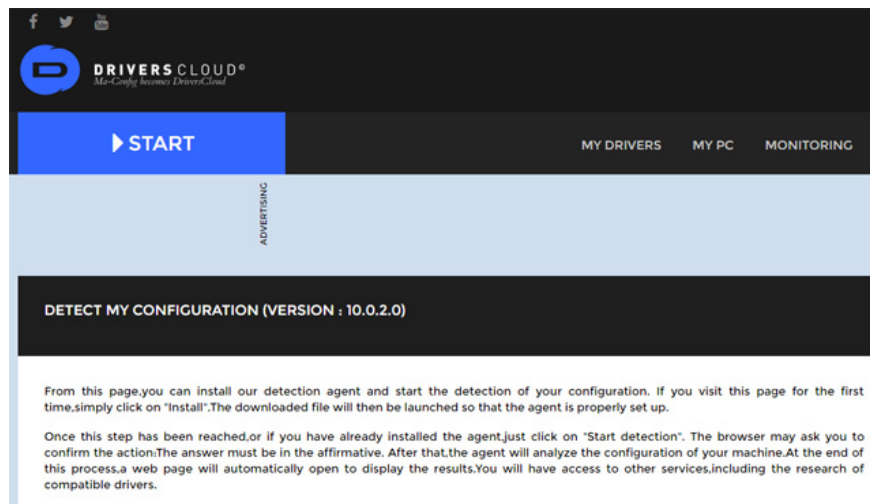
DRIVERSCLOUD®
Ma-Config becomes DriversCloud

START

MY DRIVERS MY PC MONITORING

ADVERTISING

DETECT MY CONFIGURATION (VERSION : 10.0.2.0)

From this page,you can install our detection agent and start the detection of your configuration. If you visit this page for the first time,simply click on "Install".The downloaded file will then be launched so that the agent is properly set up.

Once this step has been reached,or if you have already installed the agent,just click on "Start detection". The browser may ask you to confirm the action.The answer must be in the affirmative. After that,the agent will analyze the configuration of your machine.At the end of this process,a web page will automatically open to display the results.You will have access to other services,including the research of compatible drivers.